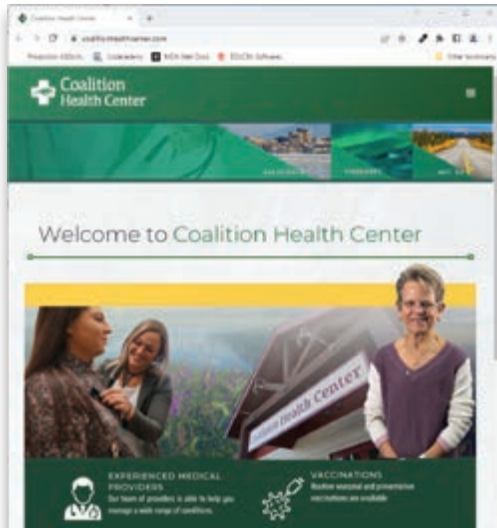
Coalition Health Center

coalitionhealthcenter.com

Coalition Health Center

Welcome to Coalition Health Center

Health Center

EXPERIENCED MEDICAL PROVIDERS
Our team of providers is able to help you manage a wide range of conditions.

VACCINATIONS
Routine seasonal and preventative vaccinations are available